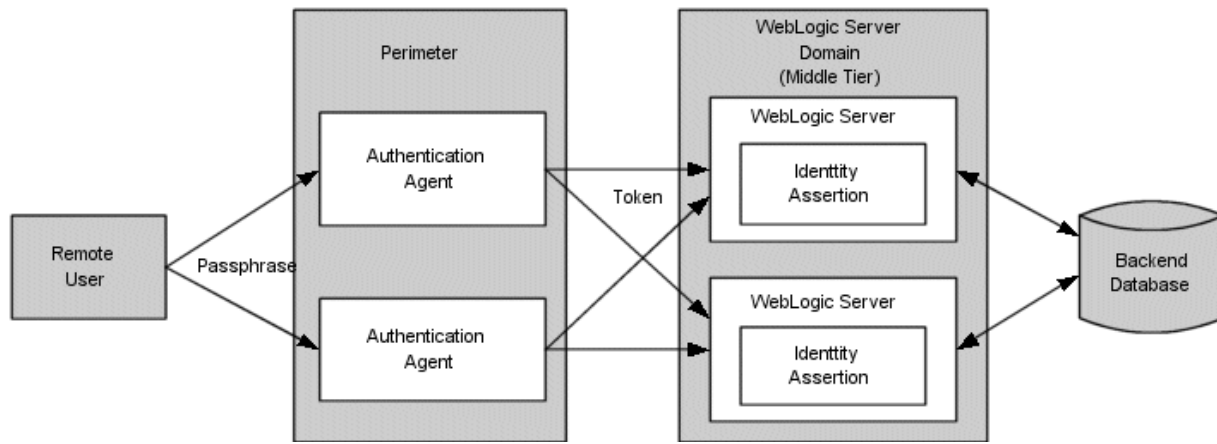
Remote User

Passphrase

Perimeter

Authentication Agent

Authentication Agent

Token

WebLogic Server Domain (Middle Tier)

WebLogic Server

Identtity Assertion

WebLogic Server

Identtity Assertion

Backend Database